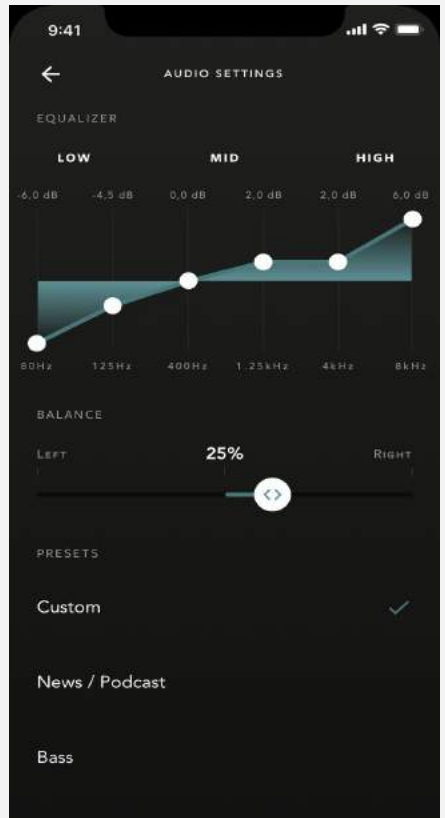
9:41

AUDIO SETTINGS

EQUALIZER

LOW

MID

HIGH

-6,0 dB

-4,5 dB

0,0 dB

2,0 dB

2,0 dB

6,0 dB

80Hz

125Hz

400Hz

1.25kHz

4kHz

8kHz

BALANCE

LEFT

25%

RIGHT

PRESETS

Custom

News / Podcast

Bass